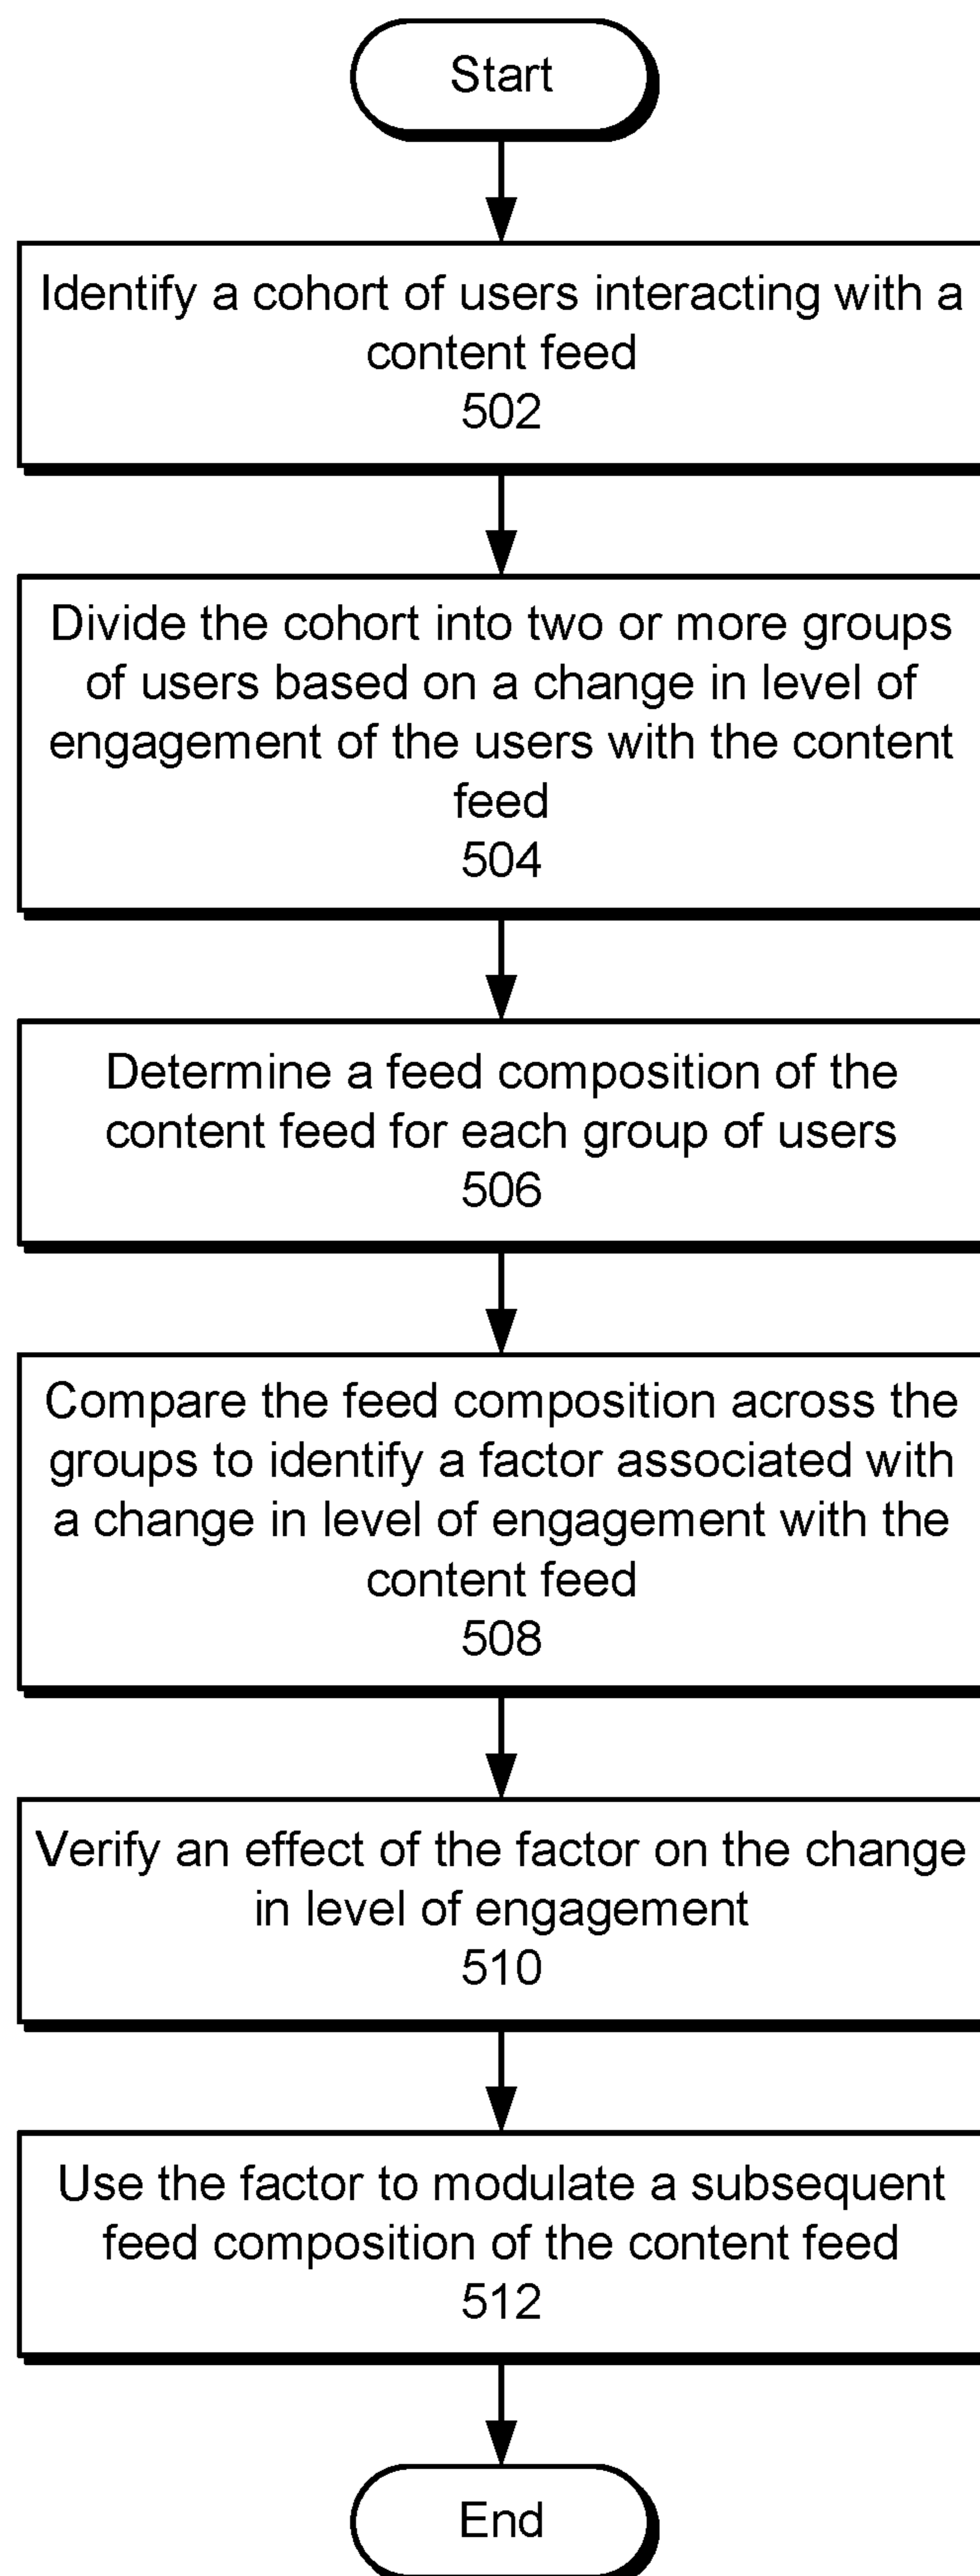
Start

Identify a cohort of users interacting with a content feed
502

Divide the cohort into two or more groups of users based on a change in level of engagement of the users with the content feed
504

Determine a feed composition of the content feed for each group of users
506

Compare the feed composition across the groups to identify a factor associated with a change in level of engagement with the content feed
508

Verify an effect of the factor on the change in level of engagement
510

Use the factor to modulate a subsequent feed composition of the content feed
512

End